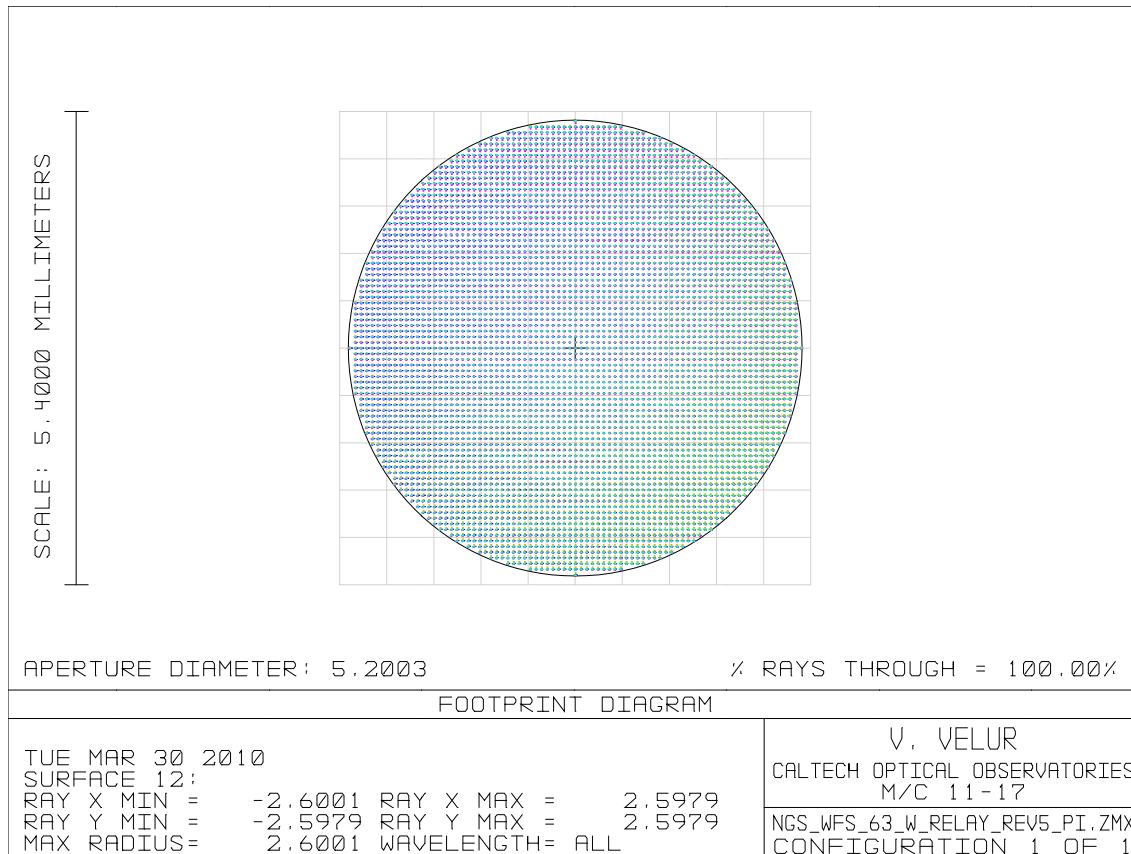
SCALE: 5.4000 MILLIMETERS

APERTURE DIAMETER: 5.2003

% RAYS THROUGH = 100.00%

FOOTPRINT DIAGRAM

TUE MAR 30 2010
SURFACE 12:
RAY X MIN = -2.6001 RAY X MAX = 2.5979
RAY Y MIN = -2.5979 RAY Y MAX = 2.5979
MAX RADIUS= 2.6001 WAVELENGTH= ALL

V. VELUR
CALTECH OPTICAL OBSERVATORIES
M/C 11-17

NGS_WFS_63_W_RELAY_REV5_PI.ZMX
CONFIGURATION 1 OF 1